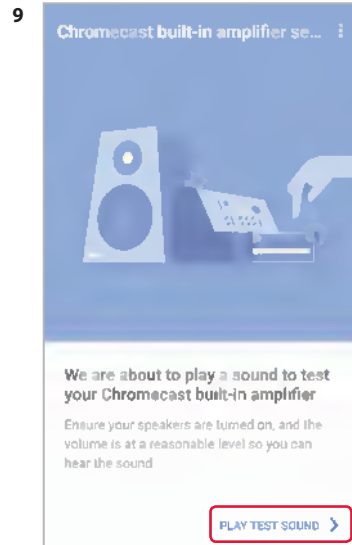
9

Chromecast built-in amplifier se...

We are about to play a sound to test your Chromecast built-in amplifier

Ensure your speakers are turned on, and the volume is at a reasonable level so you can hear the sound

PLAY TEST SOUND